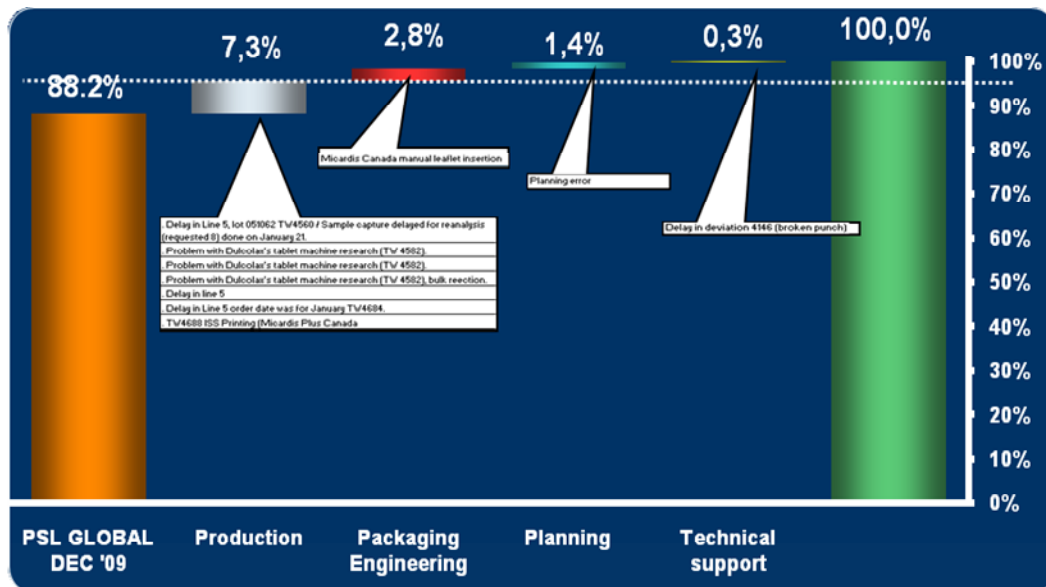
7,3%

2,8%

1,4%

0,3%

100,0%

88.2%

100%
90%
80%
70%
60%
50%
40%
30%
20%
10%
0%

Micardis Canada manual leaflet insertion

Planning error

Delay in deviation 4146 (broken punch)

. Delay in Line 5, lot 051062 TW4560 / Sample capture delayed for reanalysis (requested 8) done on January 21.
. Problem with Dulcolax's tablet machine research (TW 4582).
. Problem with Dulcolax's tablet machine research (TW 4582).
. Problem with Dulcolax's tablet machine research (TW 4582), bulk reection.
. Delay in line 5
. Delay in Line 5 order date was for January TW4684.
. TW4688 ISS Printing (Micardis Plus Canada

PSL GLOBAL DEC '09

Production

Packaging Engineering

Planning

Technical support